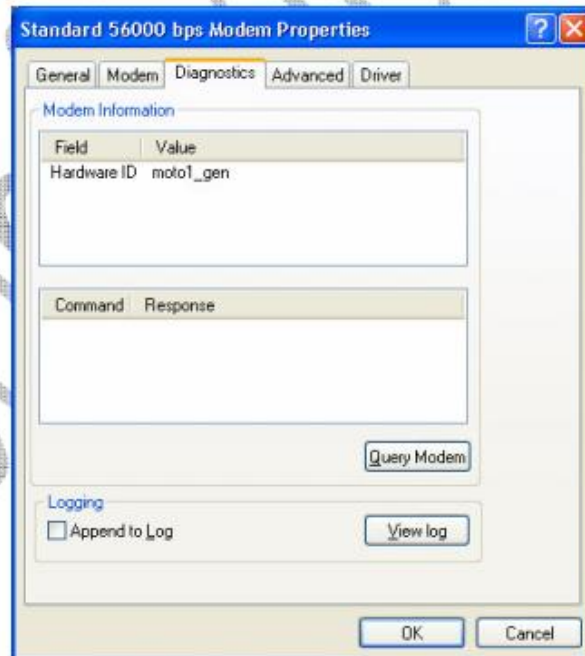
Standard 56000 bps Modem Properties

General | Modem | Diagnostics | Advanced | Driver

Modem Information

| Field | Value |
|---|---|
| Hardware ID | moto1_gen |

| Command | Response |
|---|---|

Query Modem

Logging

Append to Log

View log

OK

Cancel